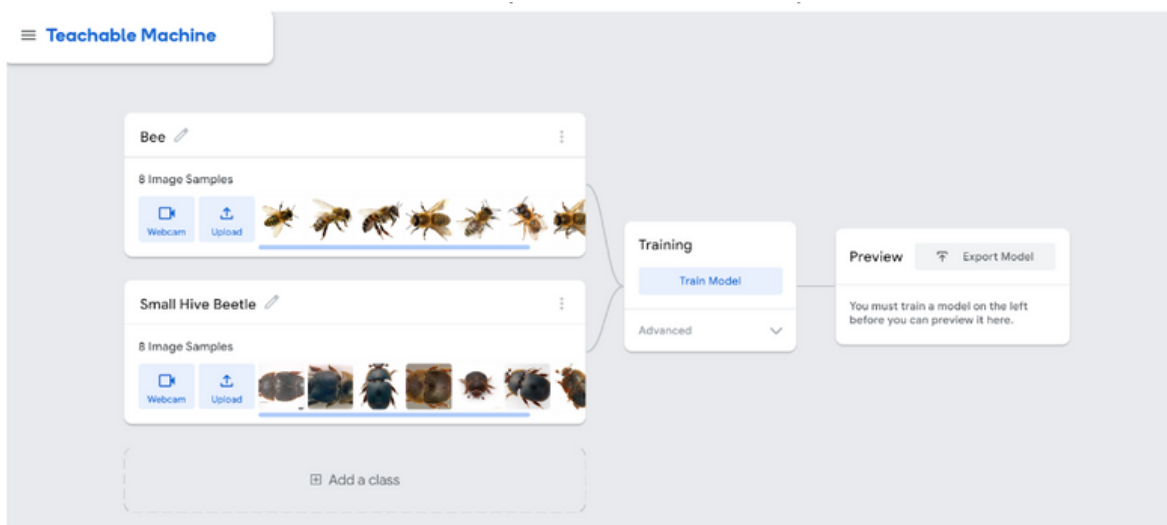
Teachable Machine

Bee

8 Image Samples

Webcam

Upload

Small Hive Beetle

8 Image Samples

Webcam

Upload

Add a class

Training

Train Model

Advanced

Preview

Export Model

You must train a model on the left before you can preview it here.